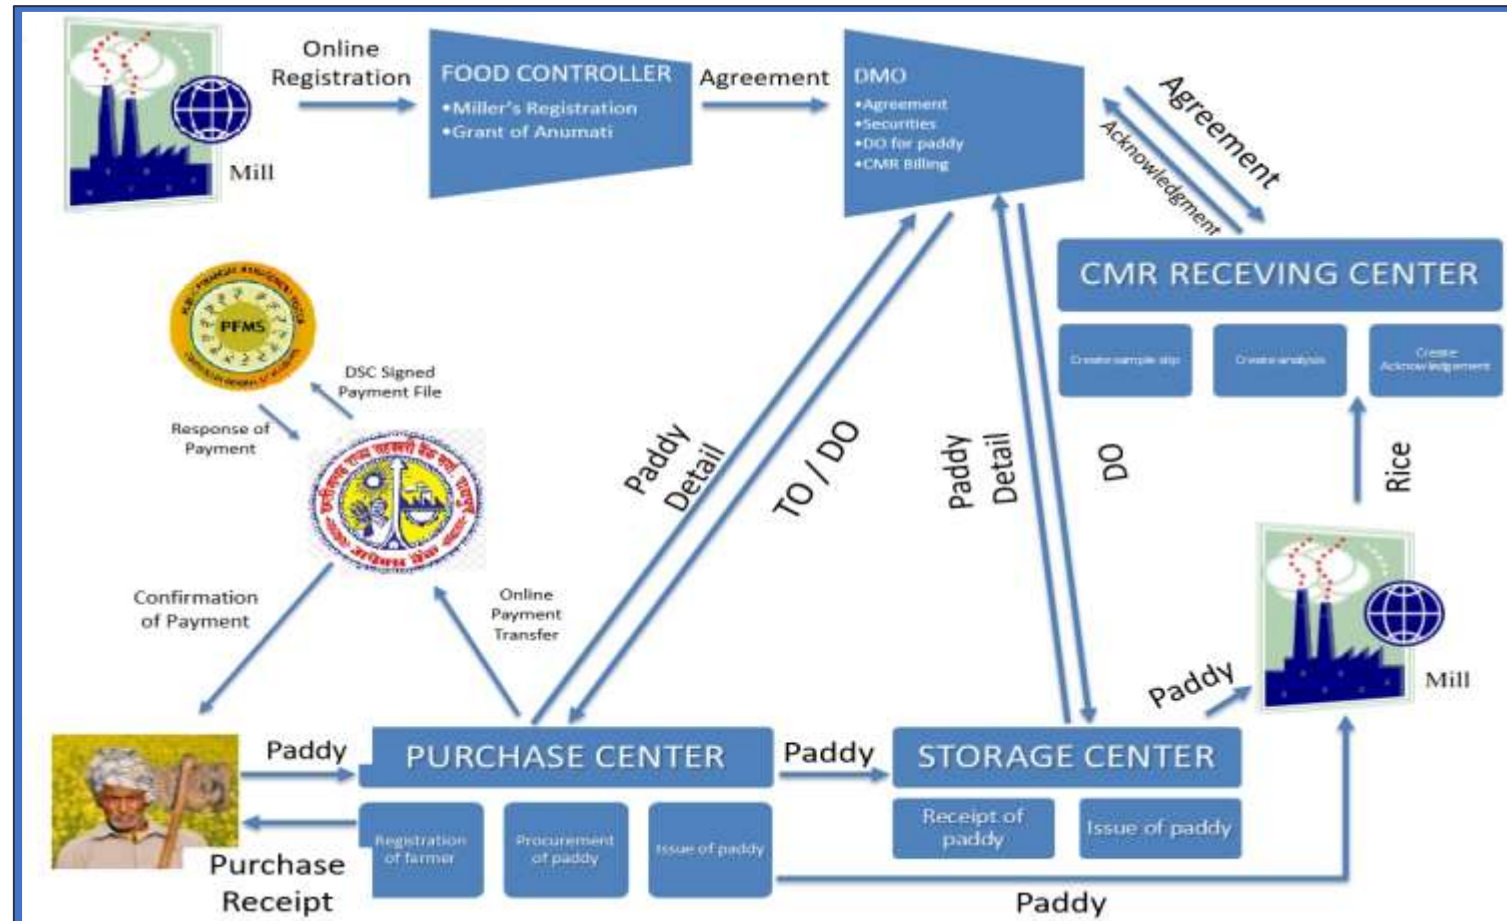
Online Registration

Mill

FOOD CONTROLLER
•Miller's Registration
•Grant of Anumati

Agreement

DMO
•Agreement
•Securities
•DO for paddy
•CMR Billing

Agreement

Acknowledgment

CMR RECEVING CENTER

Create sample slip

Create analysis

Create Acknowledgement

PFMS

DSC Signed Payment File

Response of Payment

Paddy Detail

TO / DO

Paddy Detail

DO

Rice

Confirmation of Payment

Online Payment Transfer

Mill

Paddy

Paddy

PURCHASE CENTER

Paddy

STORAGE CENTER

Registration of farmer

Procurement of paddy

Issue of paddy

Receipt of paddy

Issue of paddy

Purchase Receipt

Paddy